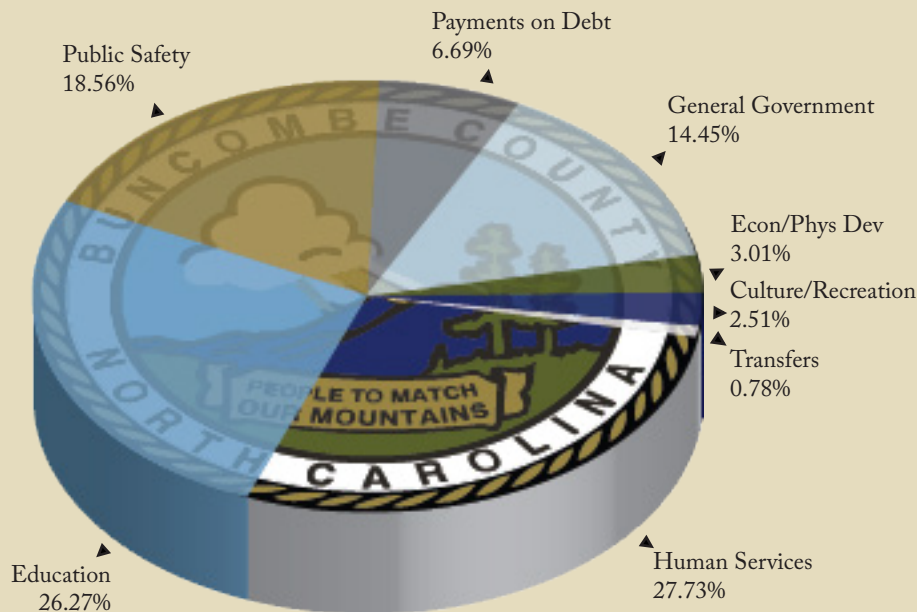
Payments on Debt
6.69%

Public Safety
18.56%

General Government
14.45%

Econ/Phys Dev
3.01%

Culture/Recreation
2.51%

Transfers
0.78%

BUNCOMBE COUNTY
NORTH CAROLINA
PEOPLE TO MATCH OUR MOUNTAINS

Education
26.27%

Human Services
27.73%